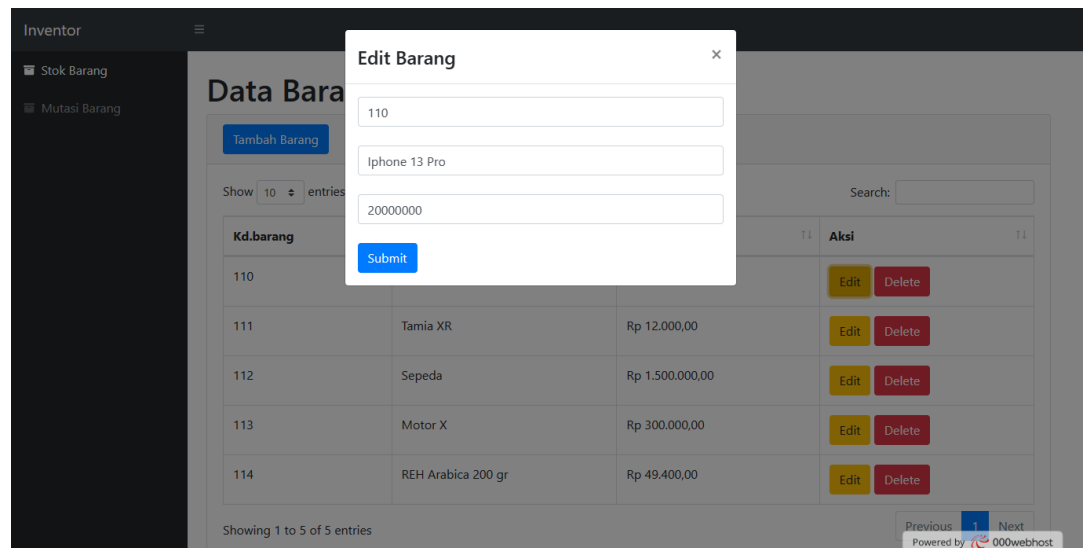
Inventor ≡

Stok Barang

Mutasi Barang

Data Bara

Tambah Barang

Show 10 entries

Search:

| Kd.barang | | | Aksi |
|---|---|---|---|
| 110 | | | Edit Delete |
| 111 | Tamia XR | Rp 12.000,00 | Edit Delete |
| 112 | Sepeda | Rp 1.500.000,00 | Edit Delete |
| 113 | Motor X | Rp 300.000,00 | Edit Delete |
| 114 | REH Arabica 200 gr | Rp 49.400,00 | Edit Delete |

Showing 1 to 5 of 5 entries

Previous 1 Next

Powered by 000webhost

Edit Barang ×

110

Iphone 13 Pro

20000000

Submit